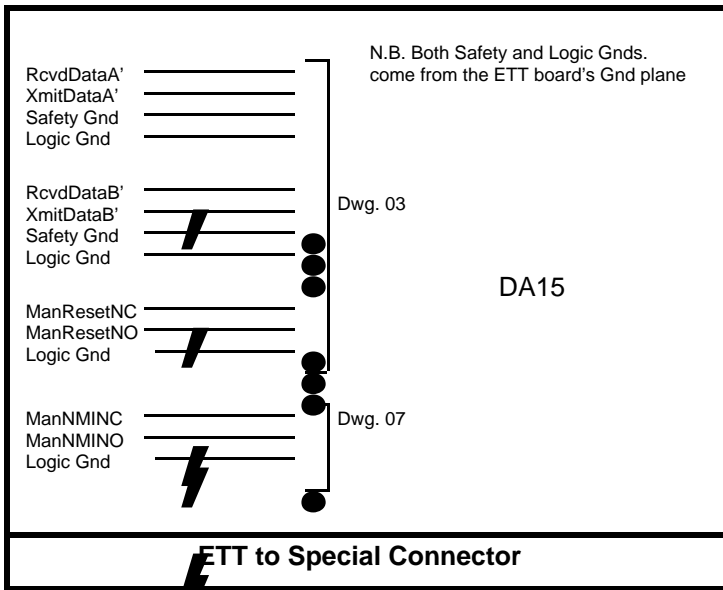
N.B. Both Safety and Logic Gnds. come from the ETT board's Gnd plane

RcvdDataA'
XmitDataA'
Safety Gnd
Logic Gnd

RcvdDataB'
XmitDataB'
Safety Gnd
Logic Gnd

Dwg. 03

DA15

ManResetNC
ManResetNO
Logic Gnd

ManNMINC
ManNMINO
Logic Gnd

Dwg. 07

ETT to Special Connector